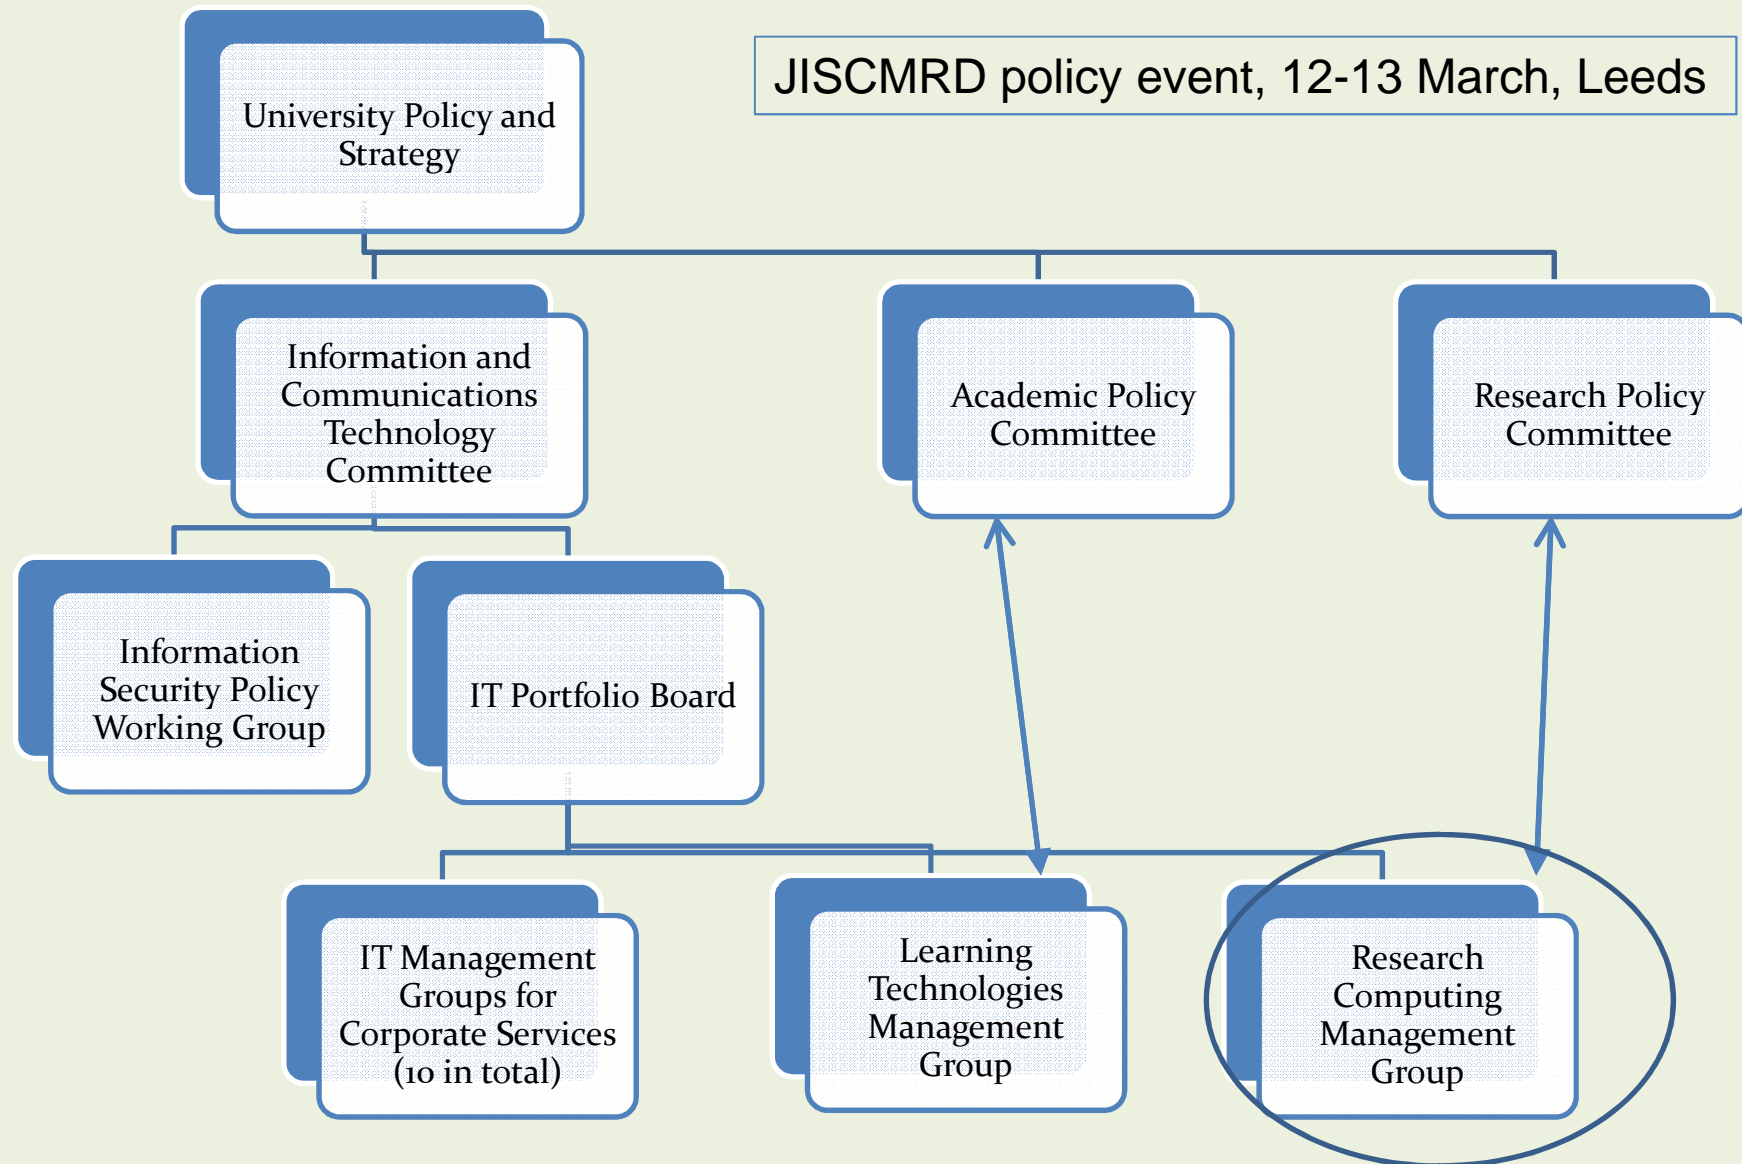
JISCMRD policy event, 12-13 March, Leeds

University Policy and Strategy

Information and Communications Technology Committee

Academic Policy Committee

Research Policy Committee

Information Security Policy Working Group

IT Portfolio Board

IT Management Groups for Corporate Services (10 in total)

Learning Technologies Management Group

Research Computing Management Group